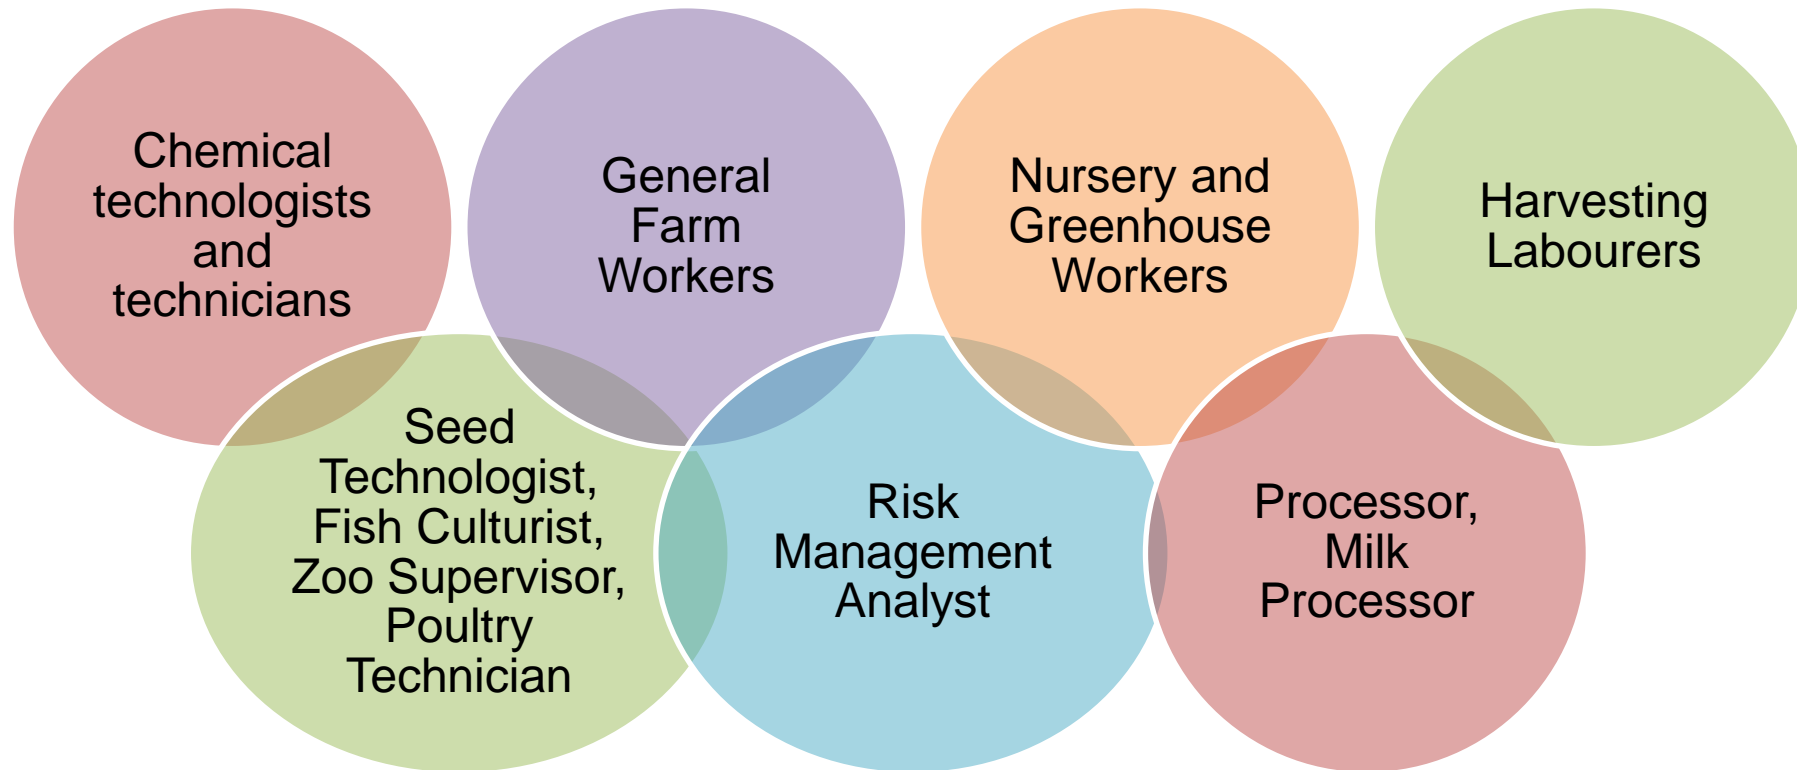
Chemical technologists and technicians

General Farm Workers

Nursery and Greenhouse Workers

Harvesting Labourers

Seed Technologist, Fish Culturist, Zoo Supervisor, Poultry Technician

Risk Management Analyst

Processor, Milk Processor